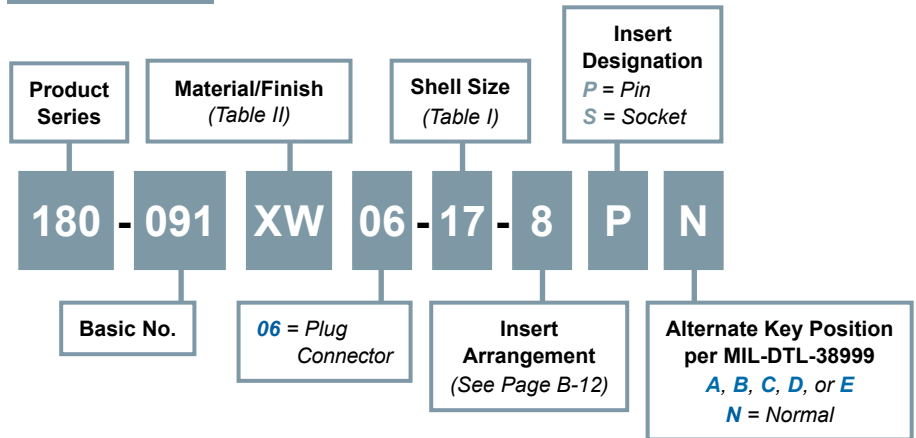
Product Series

Material/Finish
(Table II)

Shell Size
(Table I)

Insert Designation
P = Pin
S = Socket

180 - 091 XW 06 - 17 - 8 P N

Basic No.

06 = Plug Connector

Insert Arrangement
(See Page B-12)

Alternate Key Position per MIL-DTL-38999
A, B, C, D, or E
N = Normal